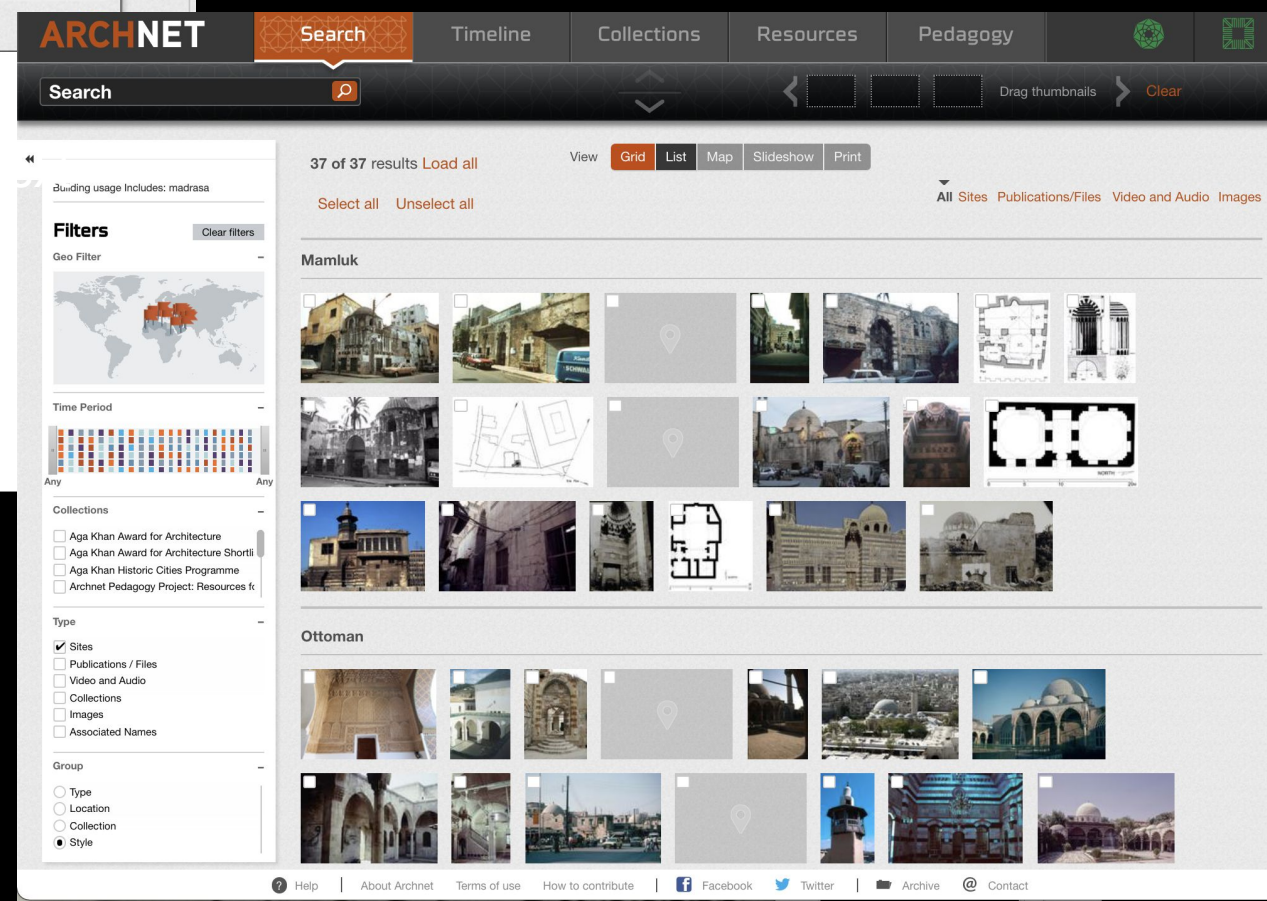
ARCHNET Search Timeline Collections Resources Pedagogy

Search

Drag thumbnails Clear

Building usage Includes: madrasa

Filters Clear filters

Geo Filter –

Time Period –

Any Any

Collections –

Aga Khan Award for Architecture
Aga Khan Award for Architecture Shortli
Aga Khan Historic Cities Programme
Archnet Pedagogy Project: Resources fo

Type –

Sites
Publications / Files
Video and Audio
Collections
Images
Associated Names

Group –

Type
Location
Collection
Style

37 of 37 results Load all

View Grid List Map Slideshow Print

Select all Unselect all

All Sites Publications/Files Video and Audio Images

Mamluk

Ottoman

Help | About Archnet Terms of use How to contribute | Facebook Twitter | Archive Contact